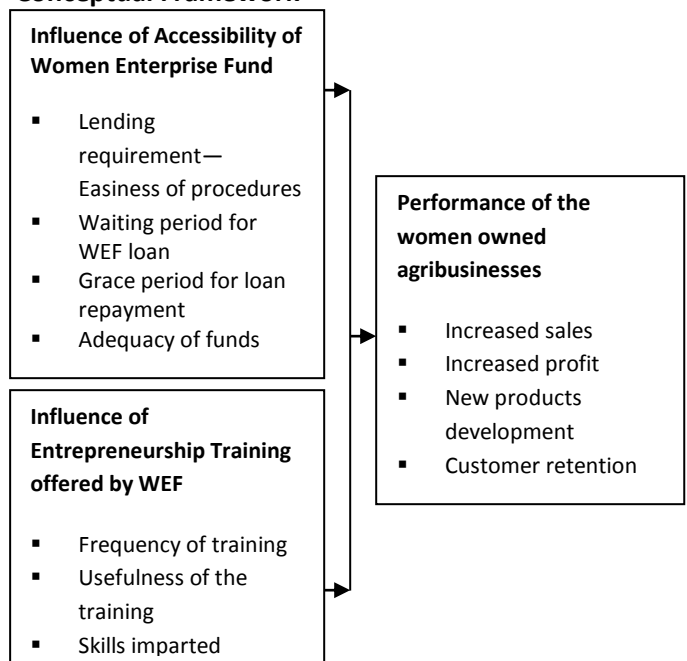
Conceptual Framework

Influence of Accessibility of Women Enterprise Fund

- Lending requirement—Easiness of procedures
- Waiting period for WEF loan
- Grace period for loan repayment
- Adequacy of funds

Influence of Entrepreneurship Training offered by WEF

- Frequency of training
- Usefulness of the training
- Skills imparted

Performance of the women owned agribusinesses

- Increased sales
- Increased profit
- New products development
- Customer retention